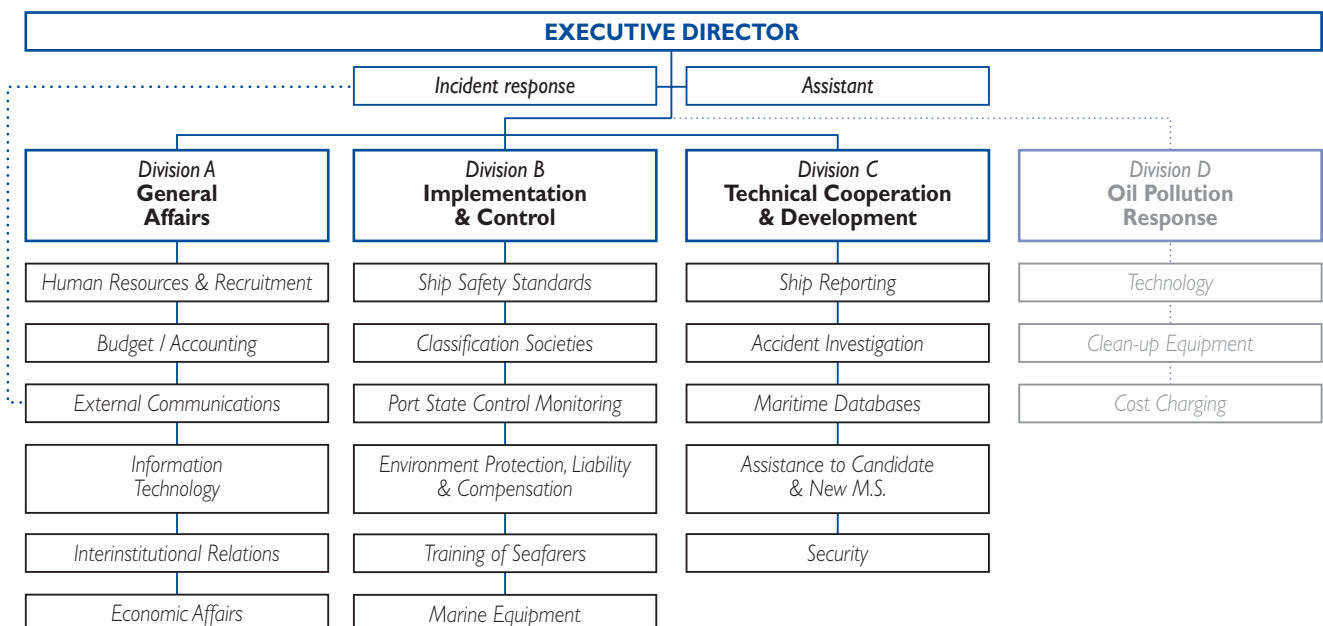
EXECUTIVE DIRECTOR

Incident response

Assistant

Division A
General Affairs

Human Resources & Recruitment

Budget / Accounting

External Communications

Information Technology

Interinstitutional Relations

Economic Affairs

Division B
Implementation & Control

Ship Safety Standards

Classification Societies

Port State Control Monitoring

Environment Protection, Liability & Compensation

Training of Seafarers

Marine Equipment

Division C
Technical Cooperation & Development

Ship Reporting

Accident Investigation

Maritime Databases

Assistance to Candidate & New M.S.

Security

Division D
Oil Pollution Response

Technology

Clean-up Equipment

Cost Charging